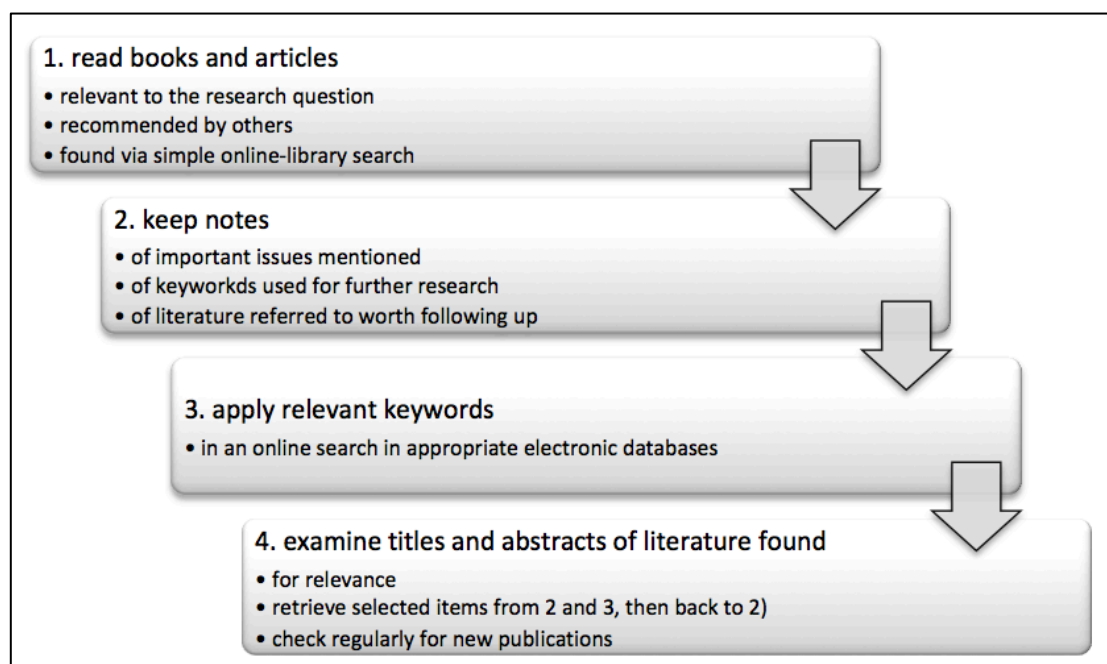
1. read books and articles

• relevant to the research question
• recommended by others
• found via simple online-library search

2. keep notes

• of important issues mentioned
• of keyworkds used for further research
• of literature referred to worth following up

3. apply relevant keywords

• in an online search in appropriate electronic databases

4. examine titles and abstracts of literature found

• for relevance
• retrieve selected items from 2 and 3, then back to 2)
• check regularly for new publications